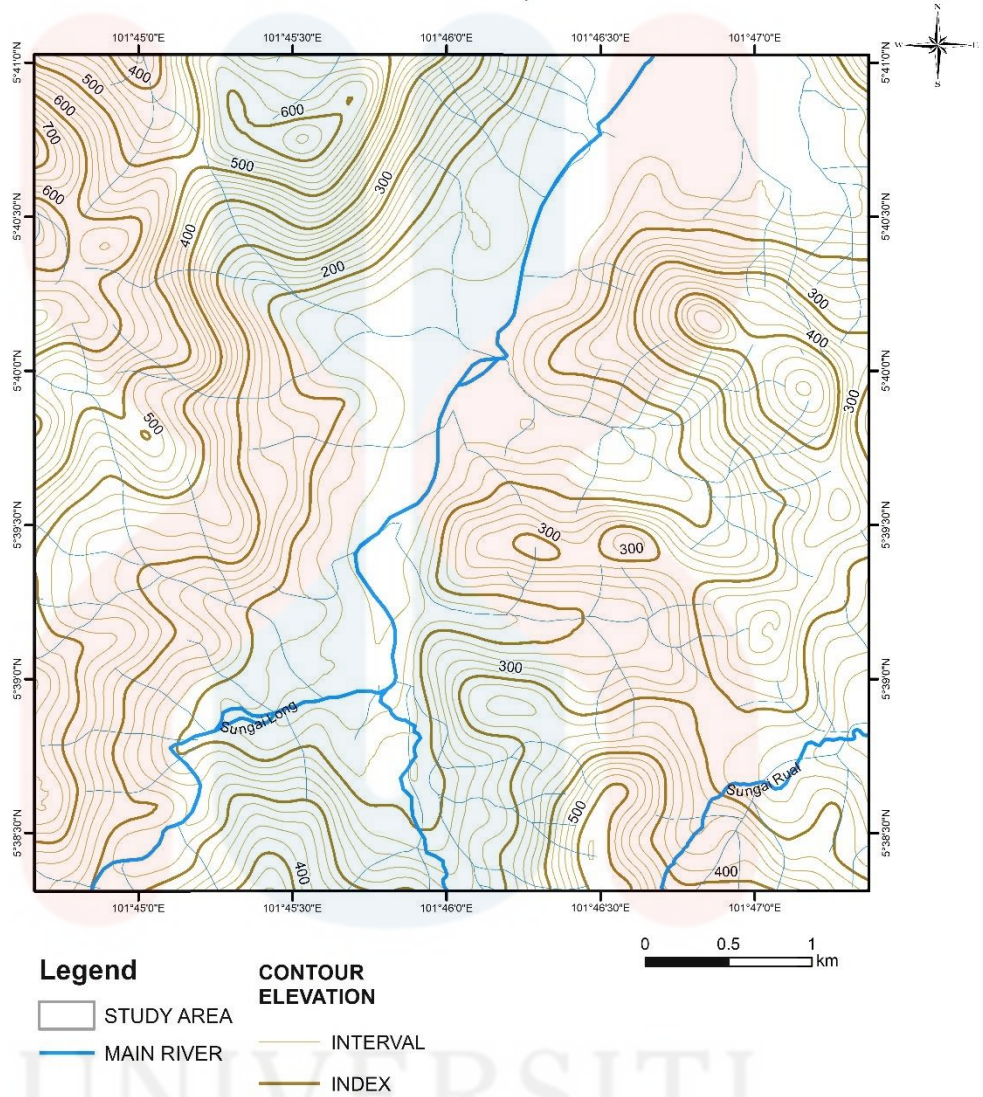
101°45'0"E 101°45'30"E 101°46'0"E 101°46'30"E 101°47'0"E

N
W E
S

5°41'0"N
5°40'30"N
5°40'0"N
5°39'30"N
5°39'0"N
5°38'30"N

5°41'0"N
5°40'30"N
5°40'0"N
5°39'30"N
5°39'0"N
5°38'30"N

400
500
600
700
600
600
500
300
400
200
500
300
400
300
300
300
300
500
400
400

Sungai Long
Sungai Ruar

101°45'0"E 101°45'30"E 101°46'0"E 101°46'30"E 101°47'0"E

0 0.5 1 km

Legend
STUDY AREA
MAIN RIVER

CONTOUR ELEVATION
INTERVAL
INDEX

UNIVERSITI